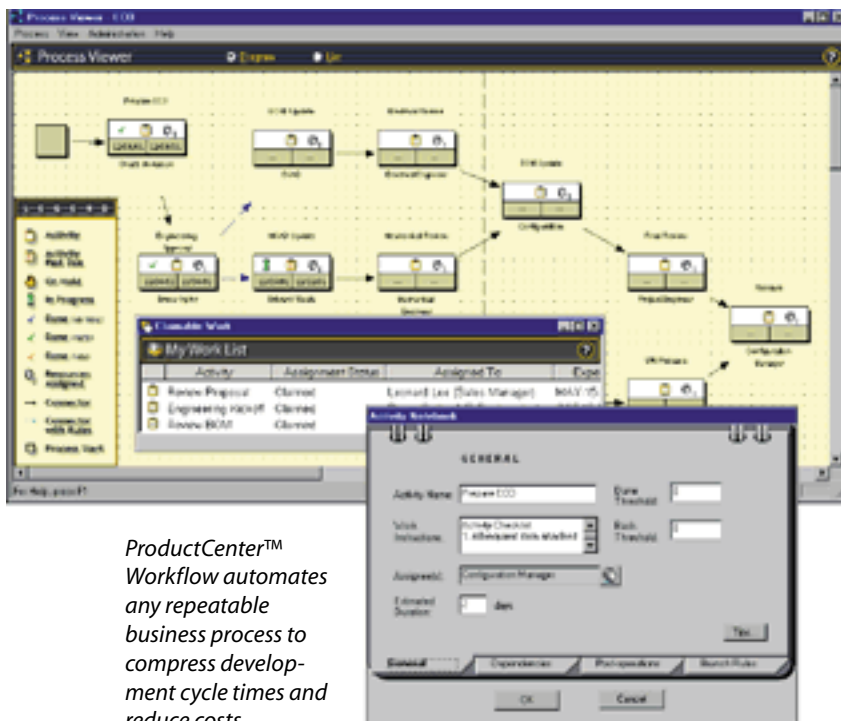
Process Viewer - ECO

Process View Administration Help

Process Viewer

Diagram

List

Prepare ECO

ECO Update

Structural Review

Activity

Activity Past Due

On Hold

In Progress

Done

Done

Done

Resources assigned

Connector

Connector with Rules

Process Start

Configuration

Final Review

Review

Configuration Manager

Electrical Review

Electrical Engineer

Cumulative Work

My Work List

| Activity | Assignment Status | Assigned To | Expe |
|---|---|---|---|
| Review Proposal | Claimed | Leonard Lee (Sales Manager) | MAY 15 |
| Engineering Kickoff | Claimed | | |
| Review BOM | Claimed | | |

Activity Notebook

GENERAL

Activity Name: Prepare ECO

Due Threshold

Work Instructions: Activity Checklist 1. Attachment data attached

Rush Threshold

Assignee(s): Configuration Manager

Estimated Duration: days

Test...

General

Dependencies

Post-operations

Branch Rules

OK

Cancel

For Help, press F1

ProductCenter™ Workflow automates any repeatable business process to compress development cycle times and reduce costs.